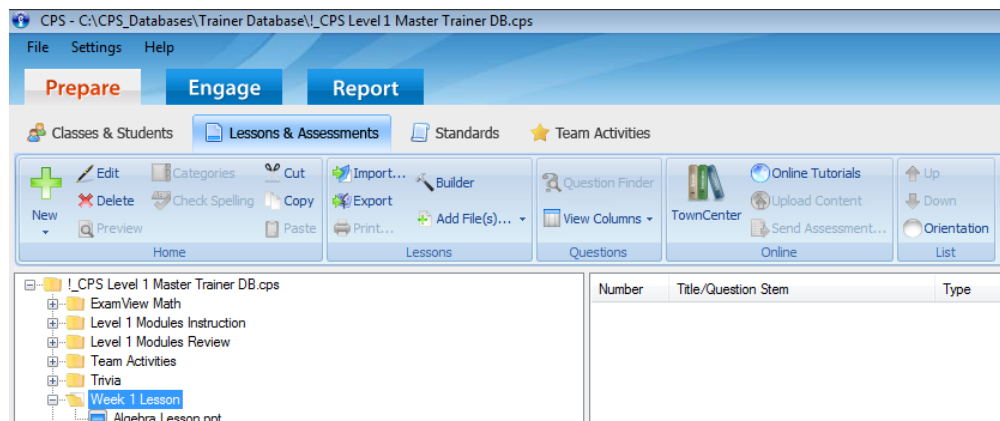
CPS - C:\CPS_Databases\Trainer Database\!_CPS Level 1 Master Trainer DB.cps

File Settings Help

Prepare Engage Report

Classes & Students Lessons & Assessments Standards Team Activities

New Edit Delete Preview Categories Check Spelling Cut Copy Paste
Home

Import... Export Print... Builder Add File(s)...
Lessons

Question Finder View Columns
Questions

TownCenter Online Tutorials Upload Content Send Assessment...
Online

Up Down Orientation
List

!_CPS Level 1 Master Trainer DB.cps
ExamView Math
Level 1 Modules Instruction
Level 1 Modules Review
Team Activities
Trivia
Week 1 Lesson
Algebra Lesson.ppt

| Number | Title/Question Stem | Type |
|---|---|---|